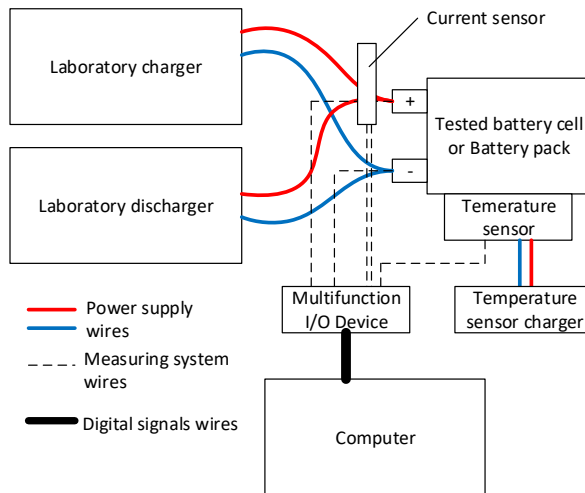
Current sensor

Laboratory charger

Laboratory discharger

+

-

Tested battery cell or Battery pack

Temerature sensor

Multifunction I/O Device

Temperature sensor charger

Power supply wires

Measuring system wires

Digital signals wires

Computer